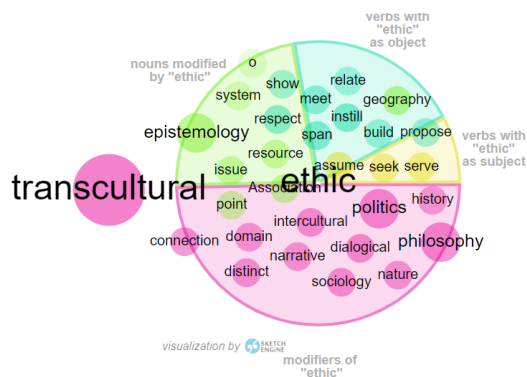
nouns modified by "ethic"

verbs with "ethic" as object

verbs with "ethic" as subject

o
show
system
relate
meet
geography
respect
instill
epistemology
span
build
propose
resource
issue
assume
seek
serve
transcultural
ethic
Association
history
point
politics
intercultural
connection
domain
philosophy
dialogical
narrative
distinct
nature
sociology

visualization by SKETCH ENGINE

modifiers of "ethic"